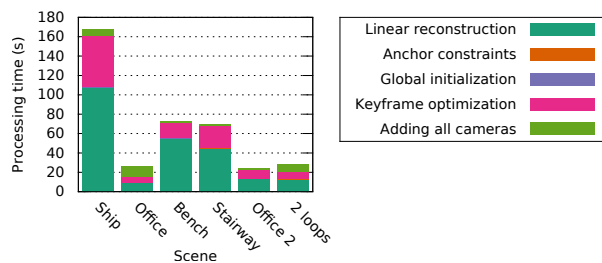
180
160
140
120
100
80
60
40
20
0
Processing time (s)
Ship
Office
Bench
Stairway
Office 2
2 loops
Scene
Linear reconstruction
Anchor constraints
Global initialization
Keyframe optimization
Adding all cameras